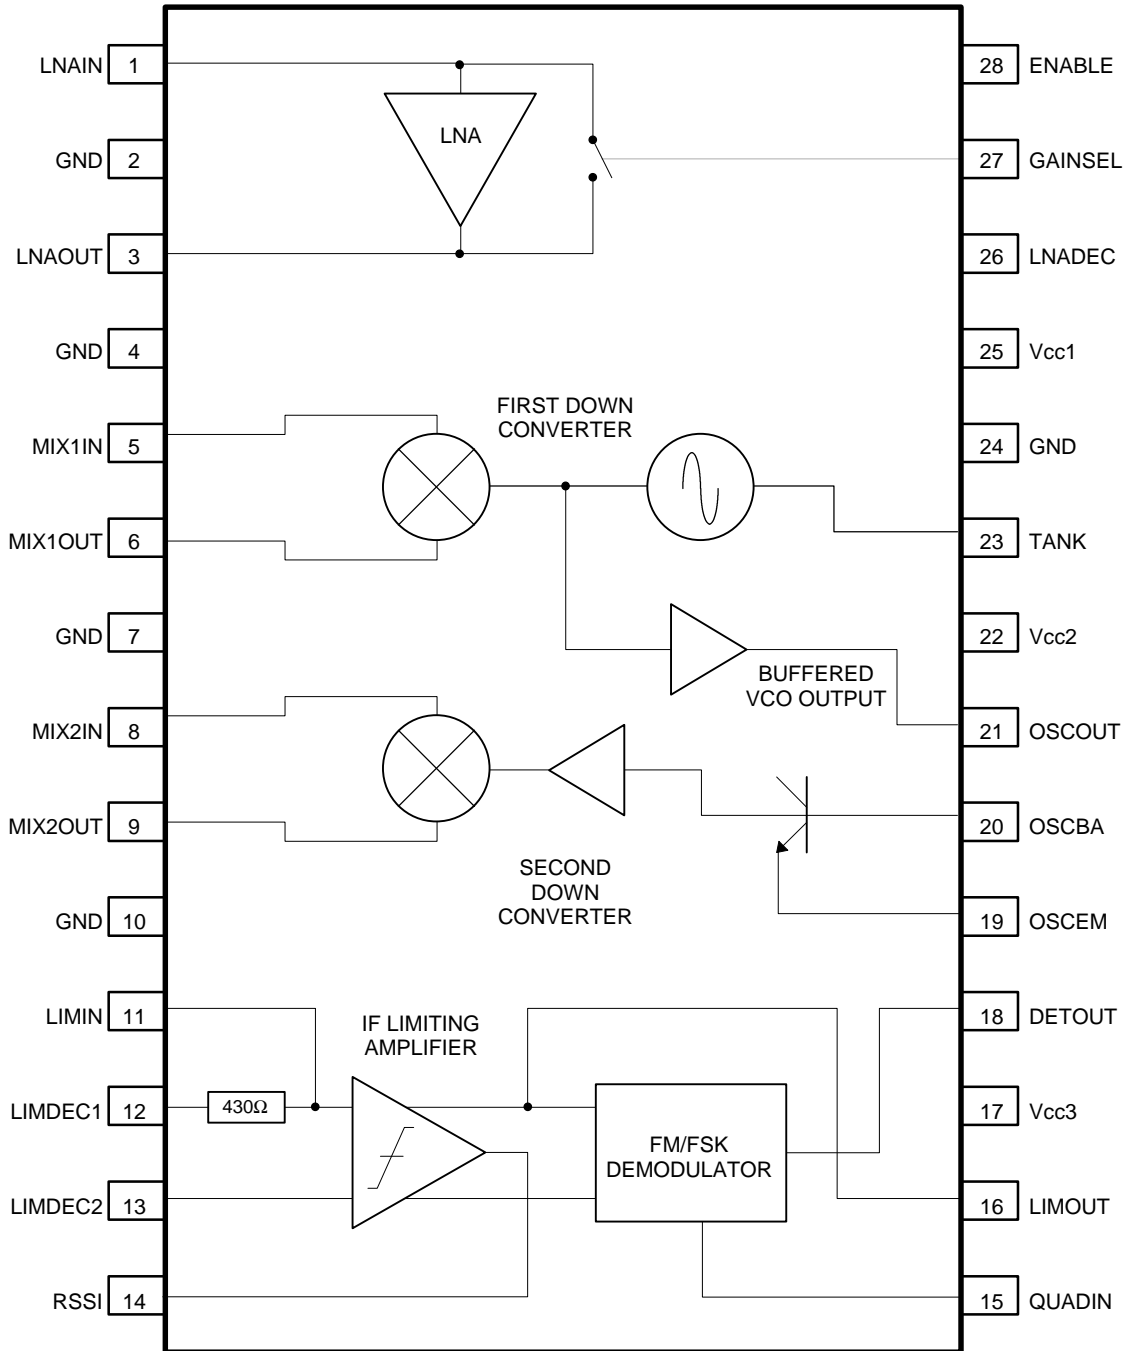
LNAIN 1
GND 2
LNAOUT 3
GND 4
MIX1IN 5
MIX1OUT 6
GND 7
MIX2IN 8
MIX2OUT 9
GND 10
LIMIN 11
LIMDEC1 12
LIMDEC2 13
RSSI 14

LNA

FIRST DOWN CONVERTER

BUFFERED VCO OUTPUT

SECOND DOWN CONVERTER

IF LIMITING AMPLIFIER

430Ω

FM/FSK DEMODULATOR

28 ENABLE
27 GAINSEL
26 LNADEC
25 Vcc1
24 GND
23 TANK
22 Vcc2
21 OSCOUT
20 OSCBA
19 OSCEM
18 DETOUT
17 Vcc3
16 LIMOUT
15 QUADIN